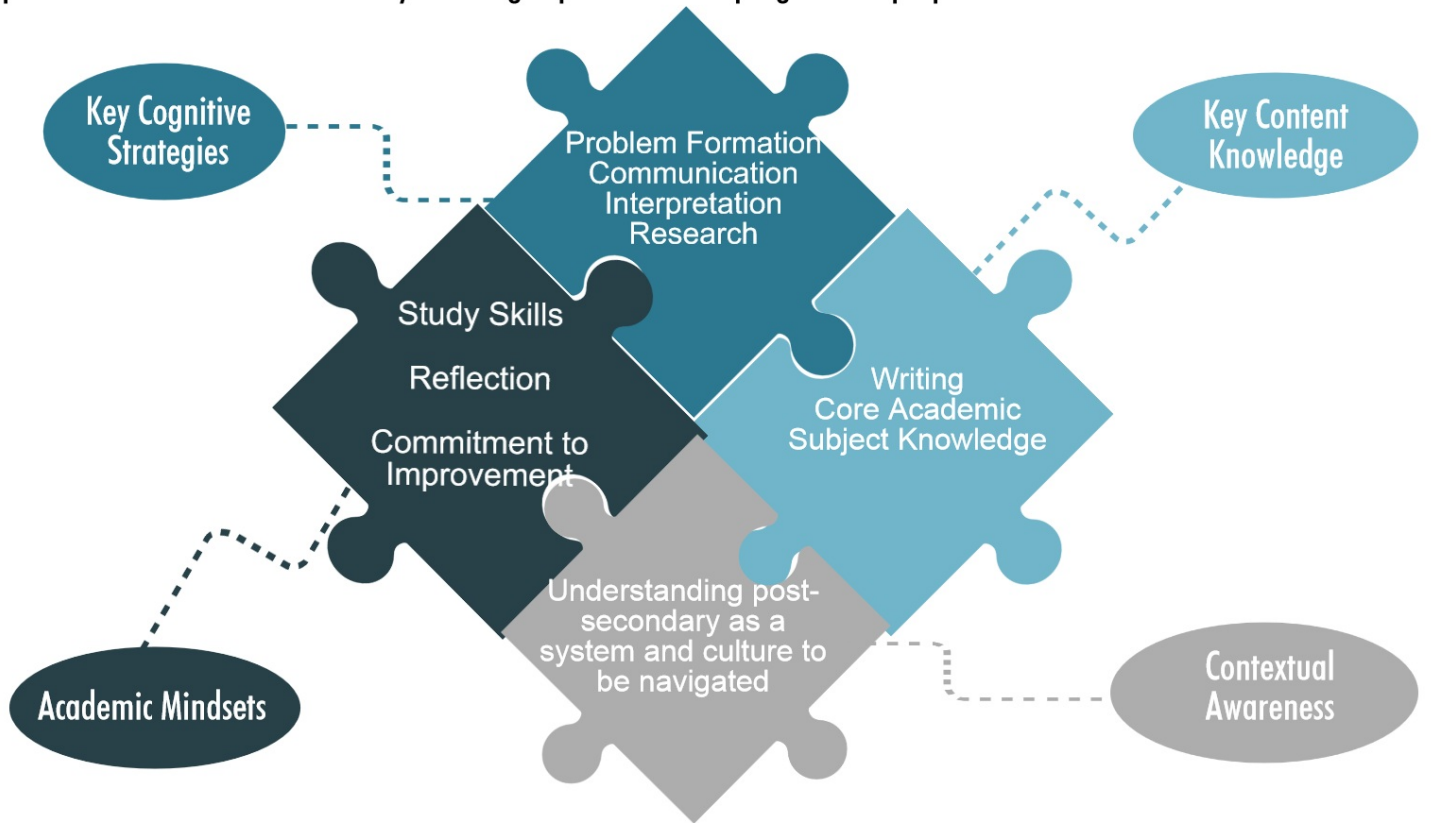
Key Cognitive Strategies

Problem Formation
Communication
Interpretation
Research

Key Content Knowledge

Study Skills

Reflection

Commitment to Improvement

Writing
Core Academic Subject Knowledge

Understanding post-secondary as a system and culture to be navigated

Academic Mindsets

Contextual Awareness